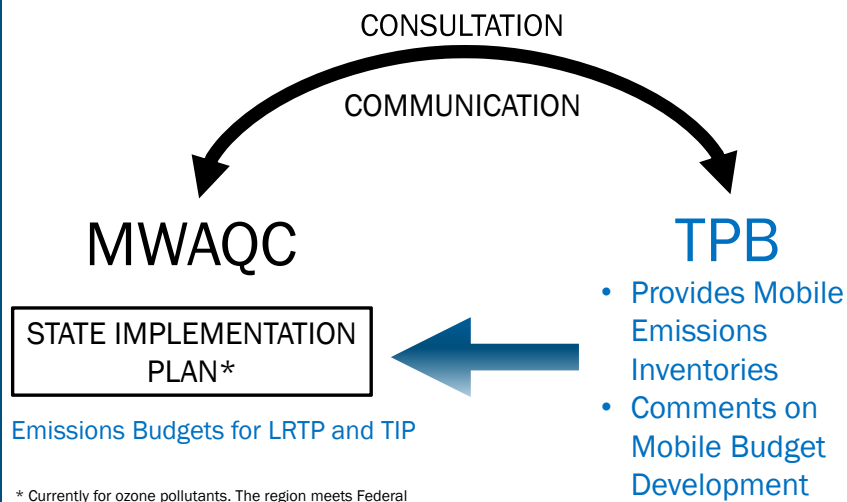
CONSULTATION

COMMUNICATION

MWAQC

TPB

- Provides Mobile Emissions Inventories
- Comments on Mobile Budget Development

STATE IMPLEMENTATION PLAN*

Emissions Budgets for LRTP and TIP

* Currently for ozone pollutants. The region meets Federal